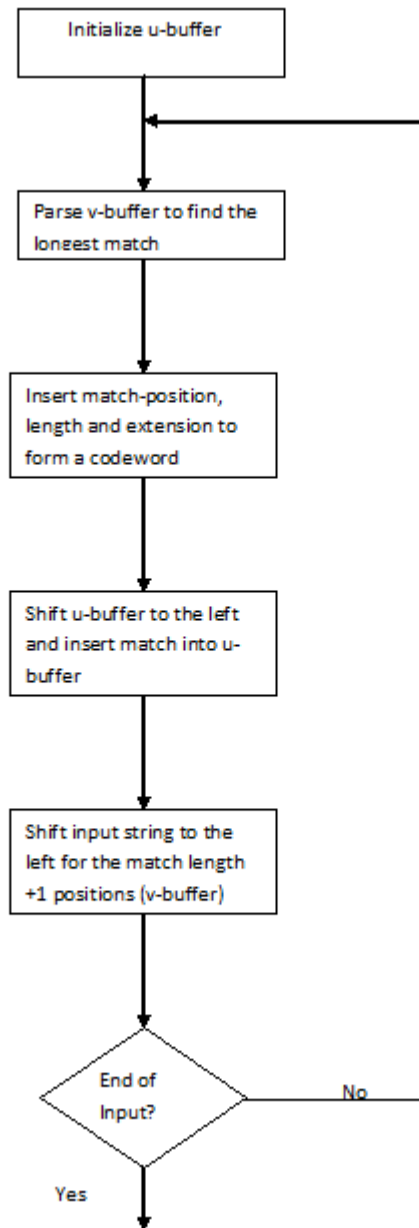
Initialize u-buffer

Parse v-buffer to find the longest match

Insert match-position, length and extension to form a codeword

Shift u-buffer to the left and insert match into u-buffer

Shift input string to the left for the match length +1 positions (v-buffer)

End of Input?

No

Yes